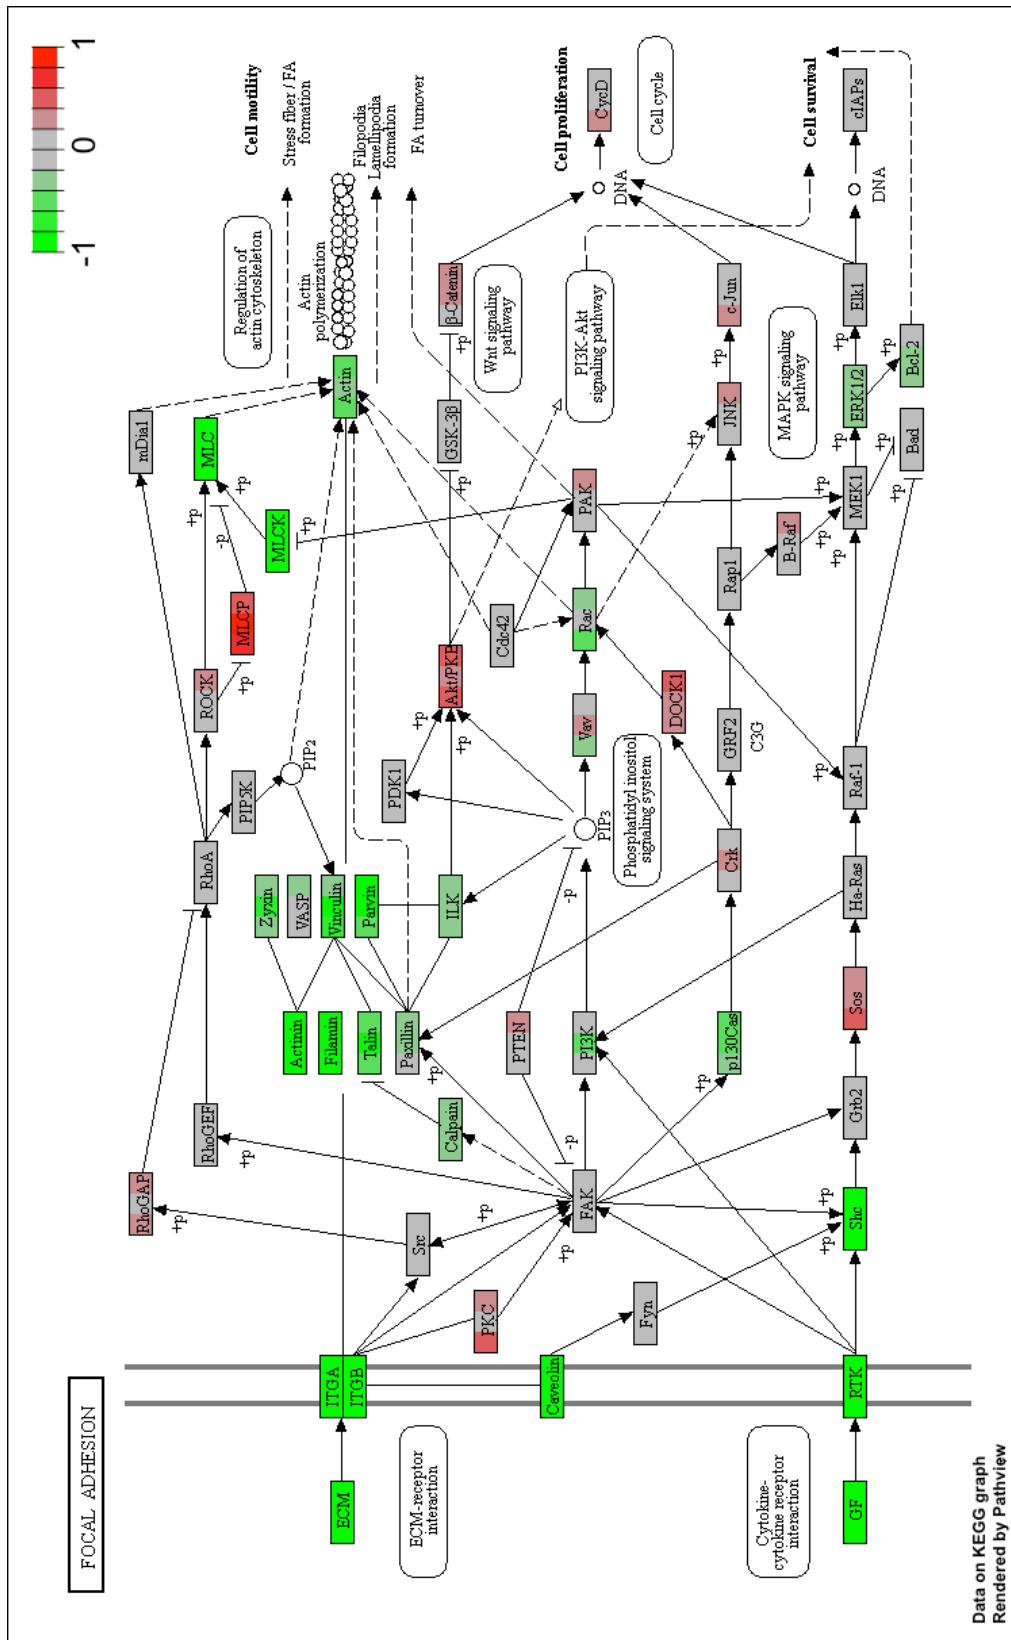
FOCAL ADHESION

-1
0
1

Cell motility
Stress fiber / FA formation
Filopodia Lamellipodia formation
FA turnover
Regulation of actin cytoskeleton
Actin polymerization
Cell proliferation
Cell cycle
CycD
DNA
Cell survival
cIAPs
DNA
Wnt signaling pathway
PI3K-Akt signaling pathway
MAPK signaling pathway
Phosphatidyl inositol signaling system

ECM
ITGA
ITGB
ECM-receptor interaction
Caveolin
Cytokine-cytokine receptor interaction
GF
RTK

mDia1
MLC
MLCK
MLCP
ROCK
RhoA
PIP5K
PIP2
RhoGEF
RhoGAP
Actin
Zyxin
VASP
Vinculin
Parvin
ILK
Actinin
Filamin
Talin
Paxillin
Calpain
Src
PKC
Fyn
FAK
PTEN
PI3K
PIP3
PDK1
Akt/PKB
GSK-3β
β-Catenin
Cdc42
Rac
Vav
DOCK1
PAK
Crk
C3G
GRF2
Rap1
B-Raf
JNK
c-Jun
p130Cas
Shc
Grb2
Sos
Ha-Ras
Raf-1
MEK1
ERK1/2
Elk1
Bad
Bcl-2

+p
-p

Data on KEGG graph
Rendered by Pathview